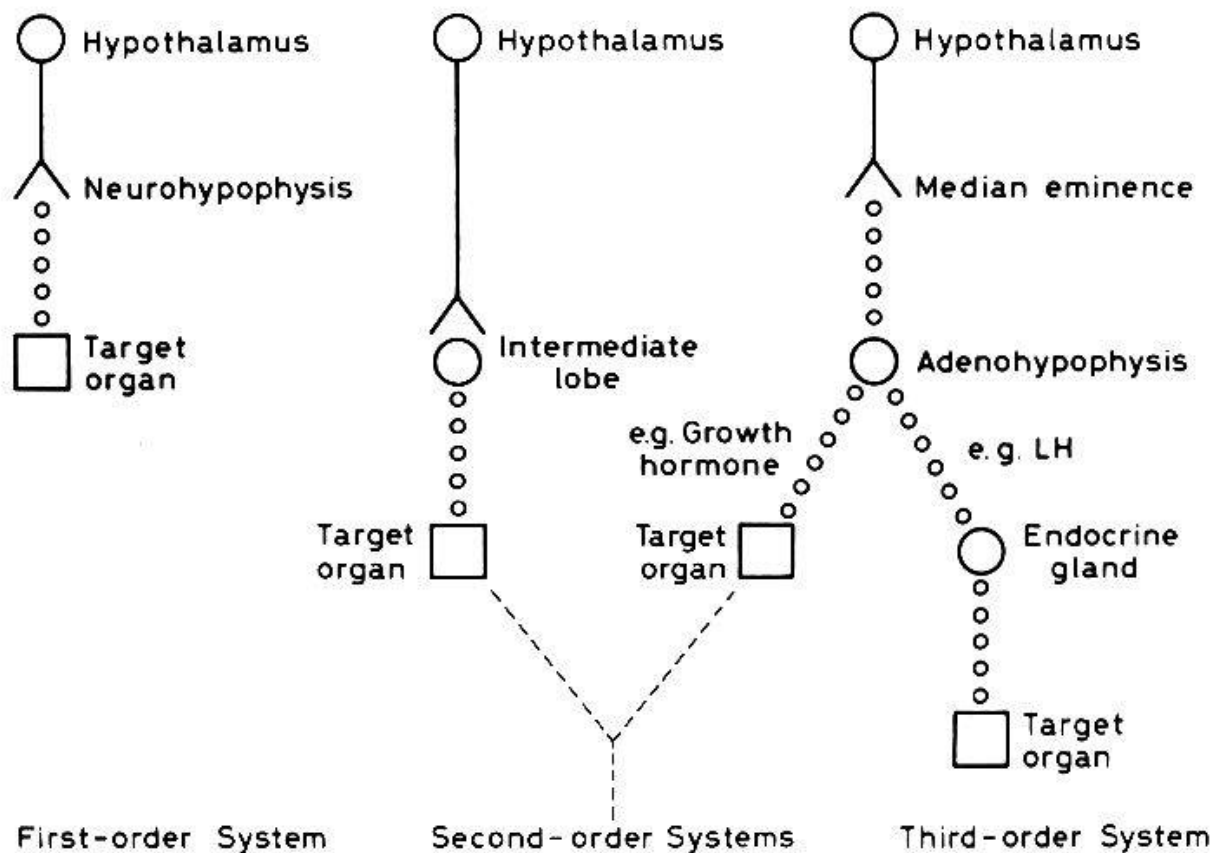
Hypothalamus
Neurohypophysis
Target organ

Hypothalamus
Intermediate lobe
Target organ

Hypothalamus
Median eminence
Adenohypophysis
e.g. Growth hormone
Target organ
e.g. LH
Endocrine gland
Target organ

First-order System
Second-order Systems
Third-order System